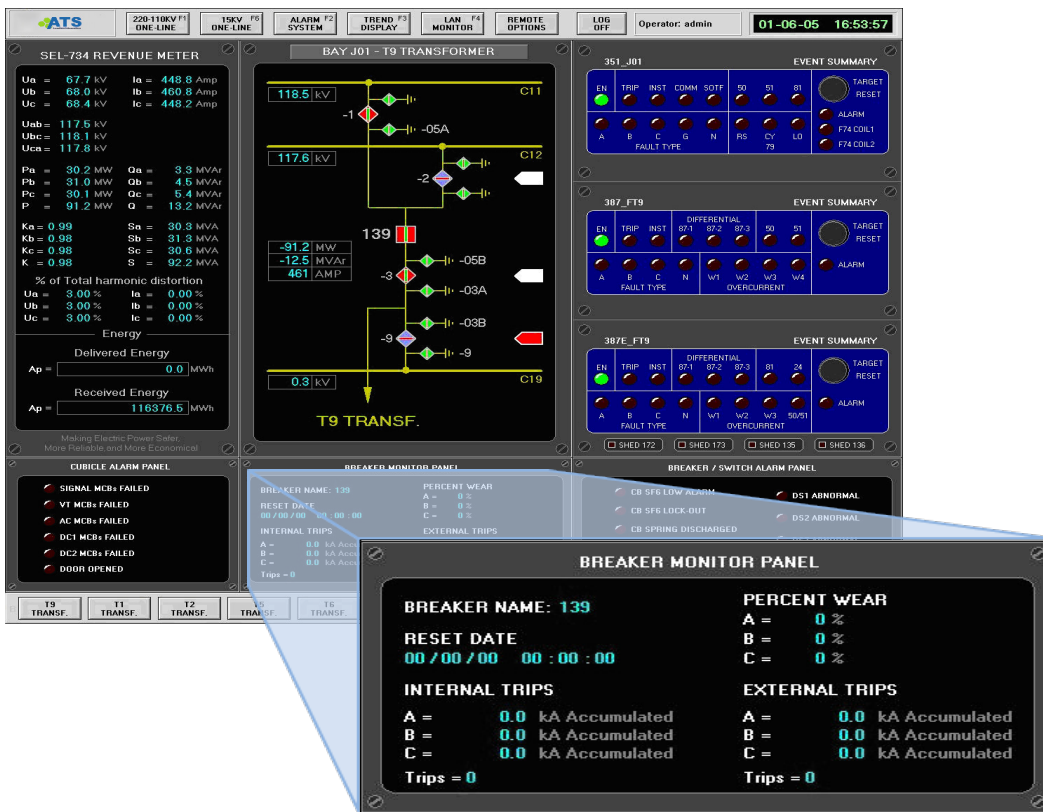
ATS

220-110KV F1 ONE-LINE | 15KV F6 ONE-LINE | ALARM F2 SYSTEM | TREND F3 DISPLAY | LAN F4 MONITOR | REMOTE OPTIONS | LOG OFF | Operator: admin | 01-06-05 16:53:57

SEL-734 REVENUE METER

Ua = 67.7 kV Ia = 448.8 Amp
Ub = 68.0 kV Ib = 460.8 Amp
Uc = 68.4 kV Ic = 448.2 Amp

Uab = 117.5 kV
Ubc = 118.1 kV
Uca = 117.8 kV

Pa = 30.2 MW Qa = 3.3 MVAr
Pb = 31.0 MW Qb = 4.5 MVAr
Pc = 30.1 MW Qc = 5.4 MVAr
P = 91.2 MW Q = 13.2 MVAr

Ka = 0.99 Sa = 30.3 MVA
Kb = 0.98 Sb = 31.3 MVA
Kc = 0.98 Sc = 30.6 MVA
K = 0.98 S = 92.2 MVA

% of Total harmonic distortion
Ua = 3.00 % Ia = 0.00 %
Ub = 3.00 % Ib = 0.00 %
Uc = 3.00 % Ic = 0.00 %

Energy
Delivered Energy
Ap = 0.0 MWh
Received Energy
Ap = 116376.5 MWh

Making Electric Power Safer, More Reliable, and More Economical

BAY J01 - T9 TRANSFORMER

118.5 kV C11
-1 -05A
117.6 kV C12
-2
139
-91.2 MW
-12.5 MVAr
461 AMP
-3 -05B
-03A
-03B
-9 -9
0.3 kV C19
T9 TRANSF.

351_J01 EVENT SUMMARY
EN TRIP INST COMM SOTF 50 51 81 TARGET RESET
A B C G N RS CY 79 LO ALARM F74 COIL1 F74 COIL2
FAULT TYPE

387_FT9 EVENT SUMMARY
DIFFERENTIAL
EN TRIP INST 87-1 87-2 87-3 50 51 TARGET RESET
A B C N W1 W2 W3 W4 ALARM
FAULT TYPE OVERCURRENT

387E_FT9 EVENT SUMMARY
DIFFERENTIAL
EN TRIP INST 87-1 87-2 87-3 81 24 TARGET RESET
A B C N W1 W2 W3 50/51 ALARM
FAULT TYPE OVERCURRENT

SHED 172 SHED 173 SHED 135 SHED 136

CUBICLE ALARM PANEL
SIGNAL MCBs FAILED
VT MCBs FAILED
AC MCBs FAILED
DC1 MCBs FAILED
DC2 MCBs FAILED
DOOR OPENED

BREAKER MONITOR PANEL
BREAKER NAME: 139 PERCENT WEAR
RESET DATE A = 0 %
00/00/00 00:00:00 B = 0 %
C = 0 %
INTERNAL TRIPS EXTERNAL TRIPS
A = 0.0 kA Accu
B = 0.0 kA Accu
C = 0.0 kA Accu
Trips = 0

BREAKER / SWITCH ALARM PANEL
CB SF6 LOW ALARM DS1 ABNORMAL
CB SF6 LOCK-OUT DS2 ABNORMAL
CB SPRING DISCHARGED

T9 TRANSF. | T1 TRANSF. | T2 TRANSF. | T5 TRANSF. | T6 TRANSF.

BREAKER MONITOR PANEL

BREAKER NAME: 139
RESET DATE
00/00/00 00:00:00

PERCENT WEAR
A = 0 %
B = 0 %
C = 0 %

INTERNAL TRIPS
A = 0.0 kA Accumulated
B = 0.0 kA Accumulated
C = 0.0 kA Accumulated
Trips = 0

EXTERNAL TRIPS
A = 0.0 kA Accumulated
B = 0.0 kA Accumulated
C = 0.0 kA Accumulated
Trips = 0